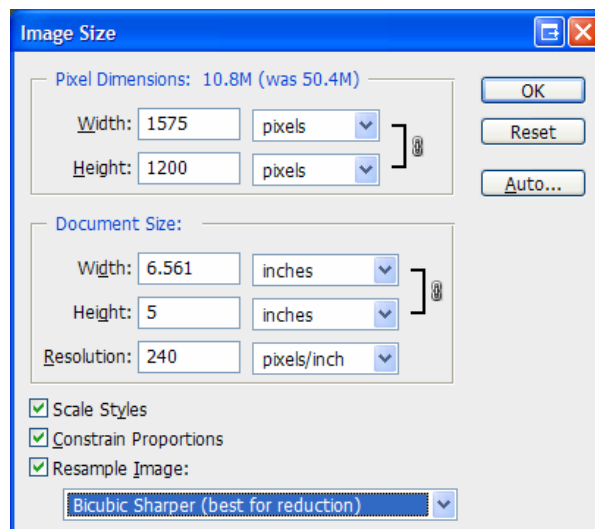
Image Size

Pixel Dimensions: 10.8M (was 50.4M)

Width: 1575 pixels

Height: 1200 pixels

OK

Reset

Auto...

Document Size:

Width: 6.561 inches

Height: 5 inches

Resolution: 240 pixels/inch

Scale Styles

Constrain Proportions

Resample Image:

Bicubic Sharper (best for reduction)